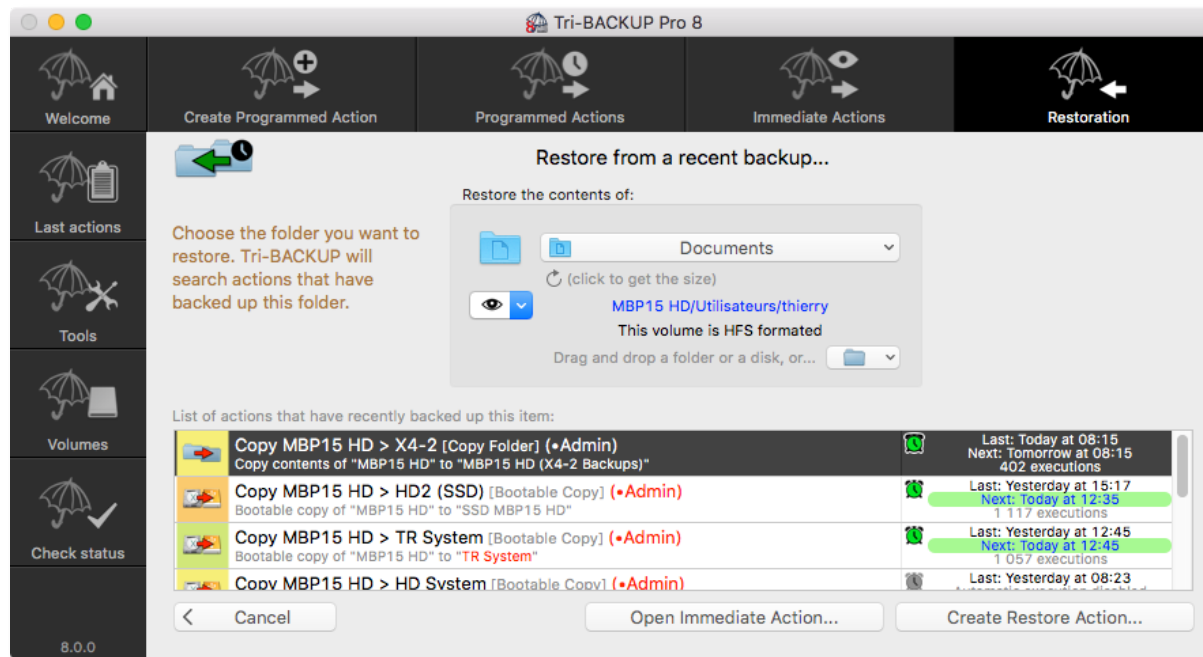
Tri-BACKUP Pro 8

Welcome
Create Programmed Action
Programmed Actions
Immediate Actions
Restoration

Last actions
Tools
Volumes
Check status
8.0.0

Restore from a recent backup...

Choose the folder you want to restore. Tri-BACKUP will search actions that have backed up this folder.

Restore the contents of:
Documents
(click to get the size)
MBP15 HD/Utilisateurs/thierry
This volume is HFS formated
Drag and drop a folder or a disk, or...

List of actions that have recently backed up this item:

| | | |
|---|---|---|
| Copy MBP15 HD > X4-2 [Copy Folder] (•Admin) Copy contents of "MBP15 HD" to "MBP15 HD (X4-2 Backups)" | | Last: Today at 08:15 Next: Tomorrow at 08:15 402 executions |
| Copy MBP15 HD > HD2 (SSD) [Bootable Copy] (•Admin) Bootable copy of "MBP15 HD" to "SSD MBP15 HD" | | Last: Yesterday at 15:17 Next: Today at 12:35 1 117 executions |
| Copy MBP15 HD > TR System [Bootable Copy] (•Admin) Bootable copy of "MBP15 HD" to "TR System" | | Last: Yesterday at 12:45 Next: Today at 12:45 1 057 executions |
| Copy MBP15 HD > HD System [Bootable Copy] (•Admin) | | Last: Yesterday at 08:23 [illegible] |

Cancel
Open Immediate Action...
Create Restore Action...